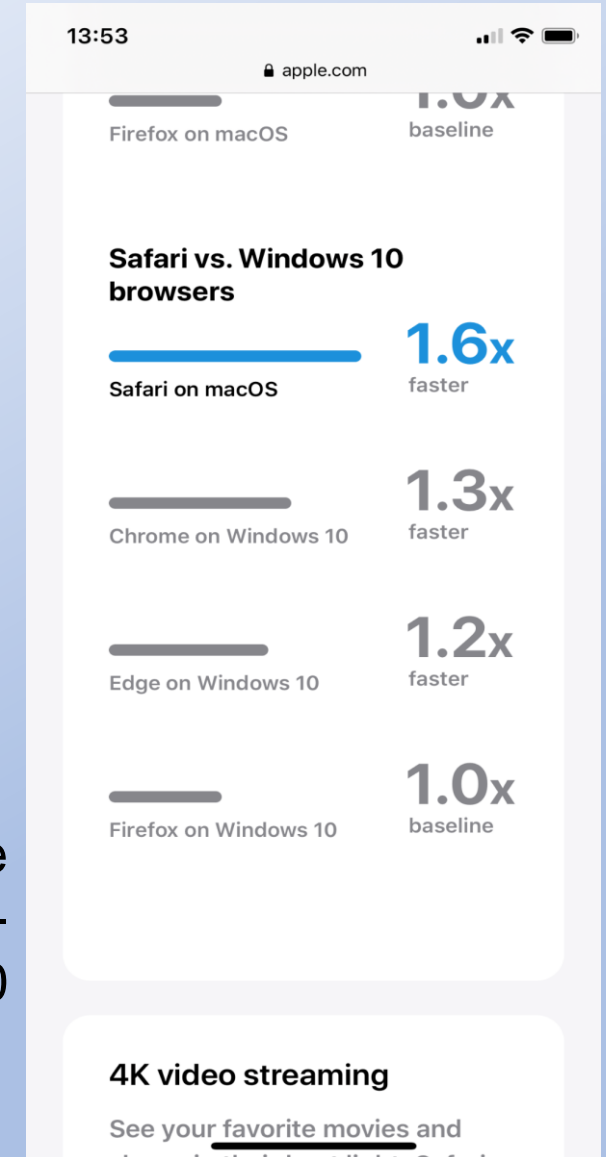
13:53

apple.com

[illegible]

Firefox on macOS

baseline

Safari vs. Windows 10 browsers

1.6x

Safari on macOS

faster

1.3x

Chrome on Windows 10

faster

1.2x

Edge on Windows 10

faster

1.0x

Firefox on Windows 10

baseline

4K video streaming

See your favorite movies and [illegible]